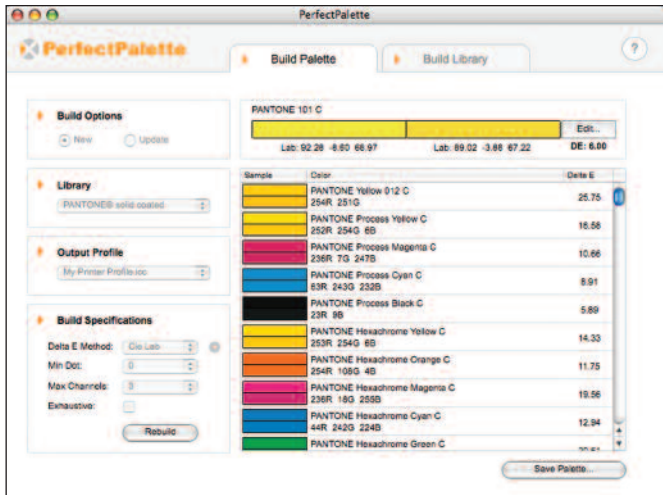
PerfectPalette

PerfectPalette

Build Palette

Build Library

?

Build Options

New

Update

Library

PANTONE® solid coated

Output Profile

My Printer Profile.icc

Build Specifications

Delta E Method:

Cie Lab

Min Dot:

0

Max Channels:

3

Exhaustive:

Rebuild

PANTONE 101 C

Edit...

Lab: 92.26 -8.60 68.97

Lab: 89.02 -3.88 67.22

DE: 6.00

| Sample | Color | Delta E |
|---|---|---|
| | PANTONE Yellow 012 C 254R 251G | 25.75 |
| | PANTONE Process Yellow C 252R 254G 6B | 16.58 |
| | PANTONE Process Magenta C 236R 7G 247B | 10.66 |
| | PANTONE Process Cyan C 63R 243G 232B | 8.91 |
| | PANTONE Process Black C 23R 9B | 5.89 |
| | PANTONE Hexachrome Yellow C 253R 254G 6B | 14.33 |
| | PANTONE Hexachrome Orange C 254R 108G 4B | 11.75 |
| | PANTONE Hexachrome Magenta C 236R 18G 255B | 19.56 |
| | PANTONE Hexachrome Cyan C 44R 242G 224B | 12.94 |
| | PANTONE Hexachrome Green C | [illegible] |

Save Palette...